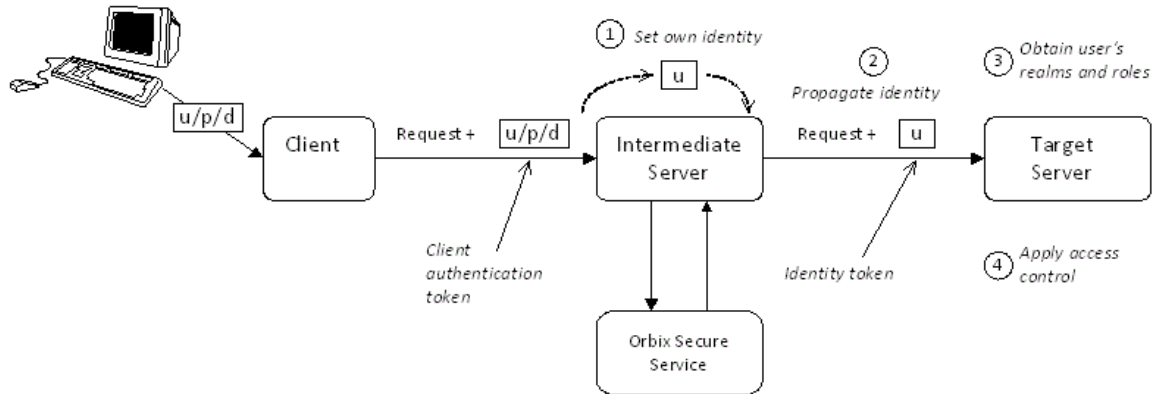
1 Set own identity

u

2 Propagate identity

3 Obtain user's realms and roles

u/p/d

Client

Request +

u/p/d

Intermediate Server

Request +

u

Target Server

Client authentication token

Identity token

4 Apply access control

Orbix Secure Service